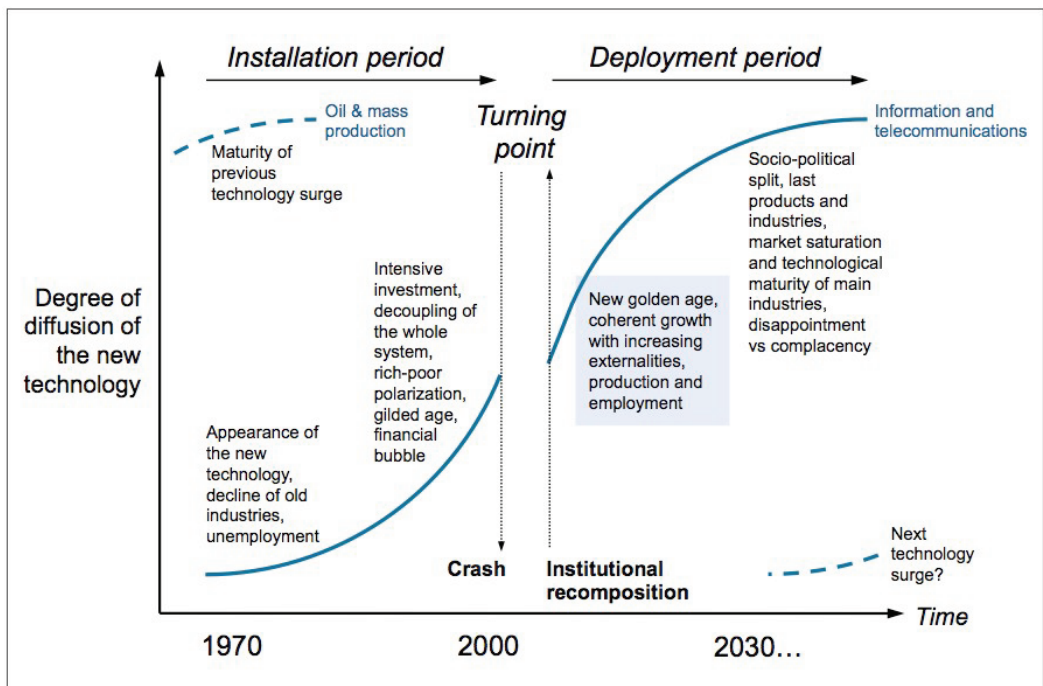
Installation period

Deployment period

Oil & mass production

Turning point

Information and telecommunications

Maturity of previous technology surge

Socio-political split, last products and industries, market saturation and technological maturity of main industries, disappointment vs complacency

Intensive investment, decoupling of the whole system, rich-poor polarization, gilded age, financial bubble

Degree of diffusion of the new technology

New golden age, coherent growth with increasing externalities, production and employment

Appearance of the new technology, decline of old industries, unemployment

Next technology surge?

Crash

Institutional recomposition

Time

1970

2000

2030…